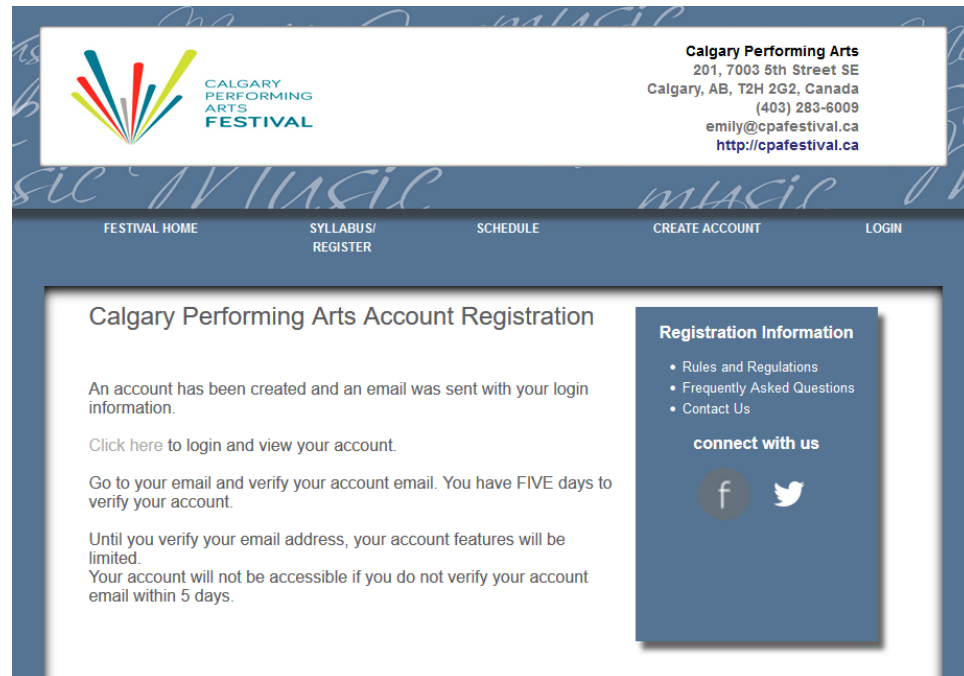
CALGARY PERFORMING ARTS FESTIVAL

Calgary Performing Arts
201, 7003 5th Street SE
Calgary, AB, T2H 2G2, Canada
(403) 283-6009
emily@cpafestival.ca
http://cpafestival.ca

FESTIVAL HOME
SYLLABUS/ REGISTER
SCHEDULE
CREATE ACCOUNT
LOGIN

Calgary Performing Arts Account Registration

An account has been created and an email was sent with your login information.

Click here to login and view your account.

Go to your email and verify your account email. You have FIVE days to verify your account.

Until you verify your email address, your account features will be limited.
Your account will not be accessible if you do not verify your account email within 5 days.

Registration Information

- Rules and Regulations
- Frequently Asked Questions
- Contact Us

connect with us